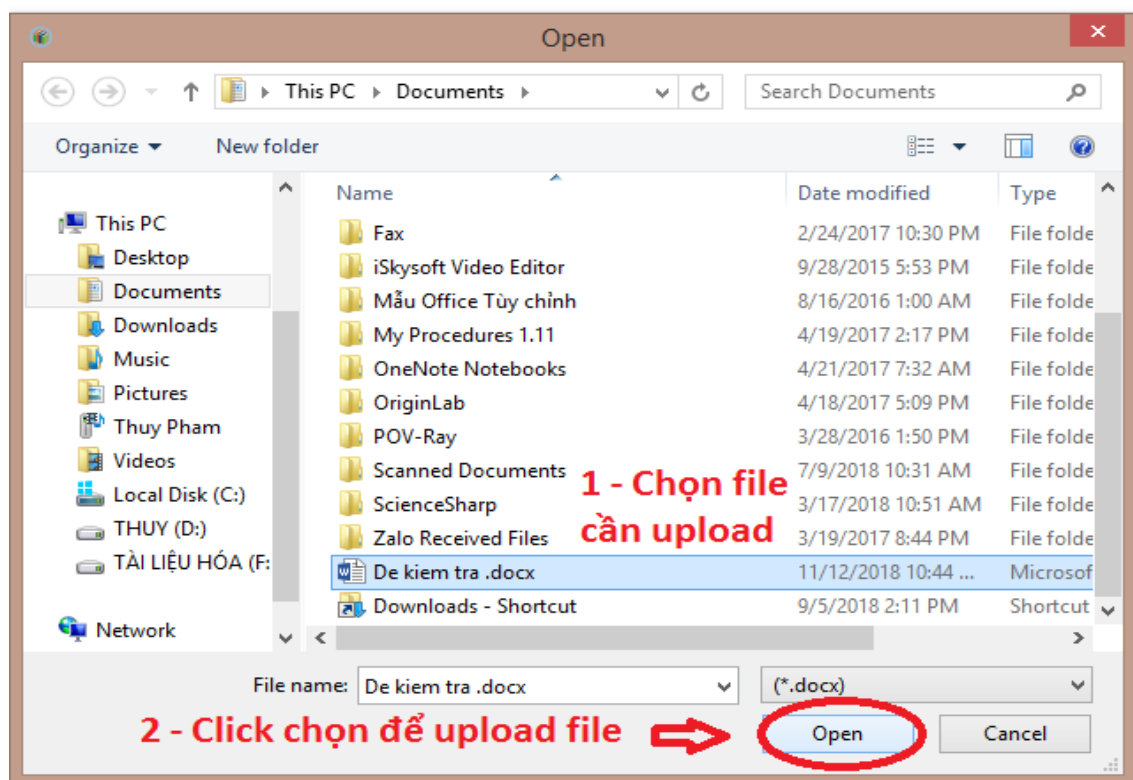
Open

This PC › Documents ›

Search Documents

Organize ▾ New folder

This PC
Desktop
Documents
Downloads
Music
Pictures
Thuy Pham
Videos
Local Disk (C:)
THUY (D:)
TÀI LIỆU HÓA (F:
Network

| Name | Date modified | Type |
|---|---|---|
| Fax | 2/24/2017 10:30 PM | File folde |
| iSkysoft Video Editor | 9/28/2015 5:53 PM | File folde |
| Mẫu Office Tùy chỉnh | 8/16/2016 1:00 AM | File folde |
| My Procedures 1.11 | 4/19/2017 2:17 PM | File folde |
| OneNote Notebooks | 4/21/2017 7:32 AM | File folde |
| OriginLab | 4/18/2017 5:09 PM | File folde |
| POV-Ray | 3/28/2016 1:50 PM | File folde |
| Scanned Documents | 7/9/2018 10:31 AM | File folde |
| ScienceSharp | 3/17/2018 10:51 AM | File folde |
| Zalo Received Files | 3/19/2017 8:44 PM | File folde |
| De kiem tra .docx | 11/12/2018 10:44 ... | Microsof |
| Downloads - Shortcut | 9/5/2018 2:11 PM | Shortcut |

1 - Chọn file cần upload

File name: De kiem tra .docx
(*.docx)

2 - Click chọn để upload file

Open
Cancel